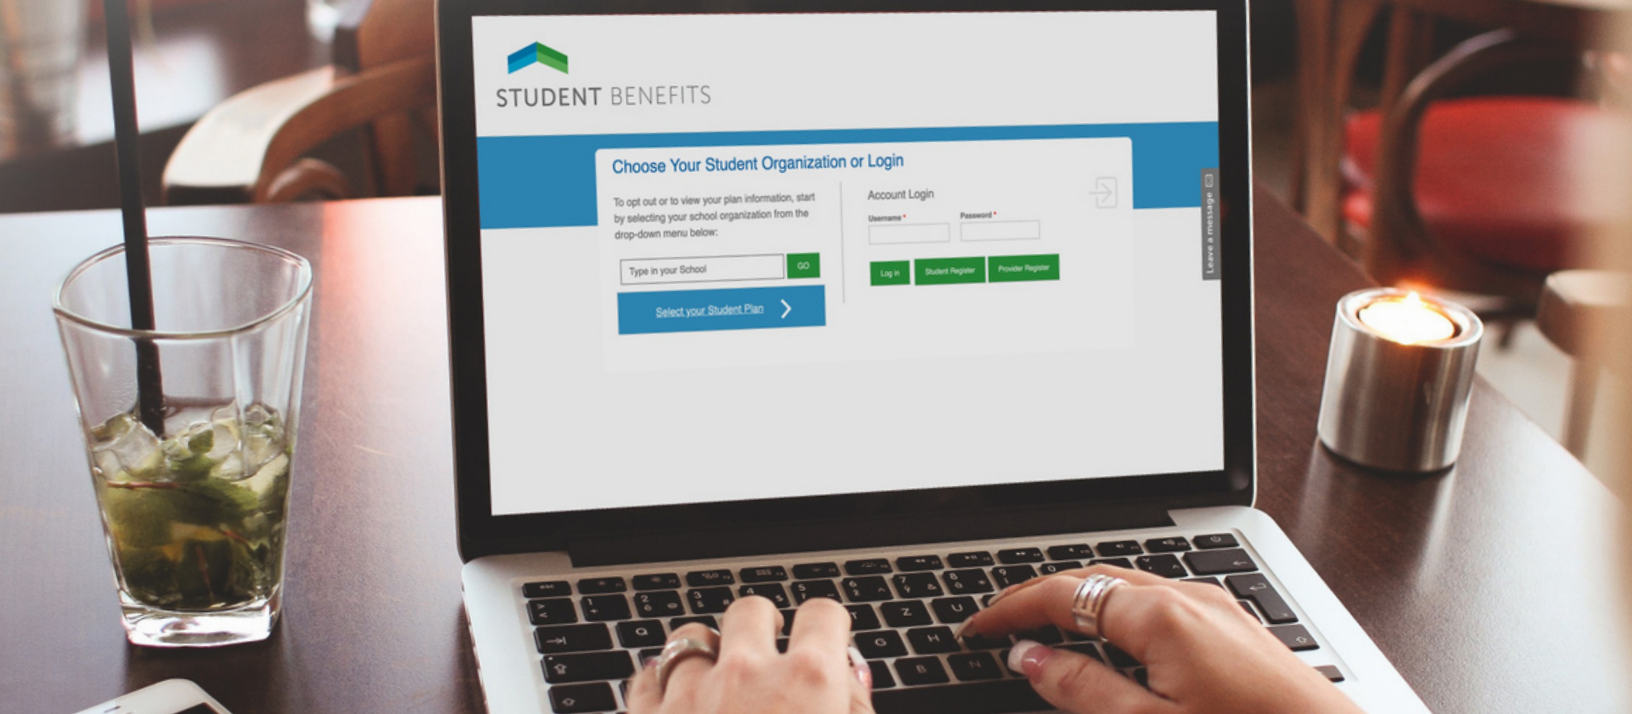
STUDENT BENEFITS

Choose Your Student Organization or Login

To opt out or to view your plan information, start by selecting your school organization from the drop-down menu below:

Type in your School

GO

Select your Student Plan

Account Login

Username *

Password *

Log in

Student Register

Provider Register

Leave a message